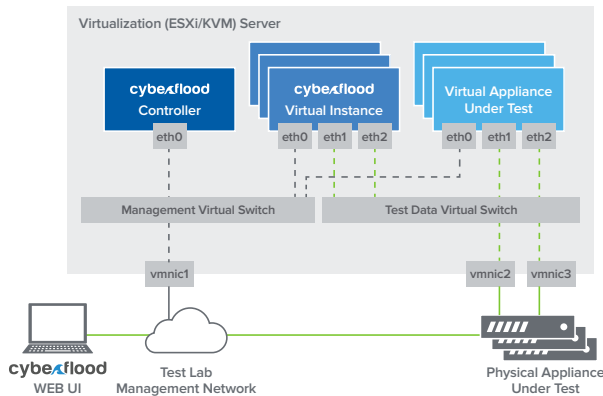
Virtualization (ESXi/KVM) Server

cyberflood
Controller

eth0

cyberflood
Virtual Instance

eth0 eth1 eth2

Virtual Appliance
Under Test

eth0 eth1 eth2

Management Virtual Switch

Test Data Virtual Switch

vmnic1

vmnic2 vmnic3

cyberflood
WEB UI

Test Lab
Management Network

Physical Appliance
Under Test